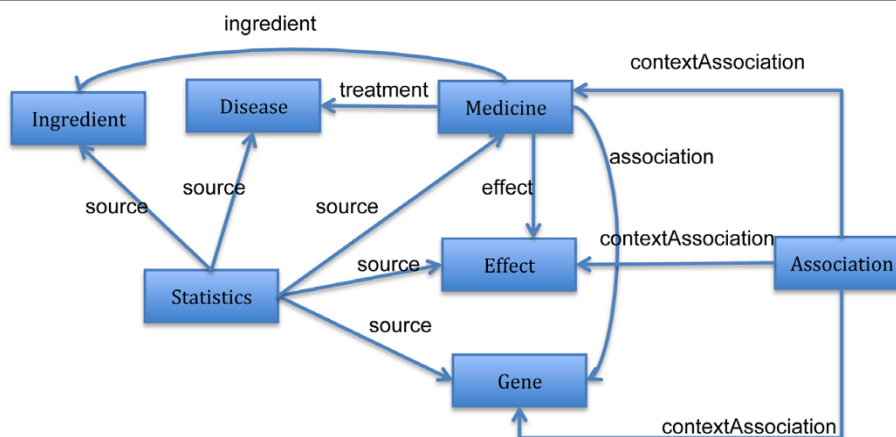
ingredient

contextAssociation

Ingredient

Disease

treatment

Medicine

association

source

source

source

effect

contextAssociation

source

Effect

Association

Statistics

source

Gene

contextAssociation